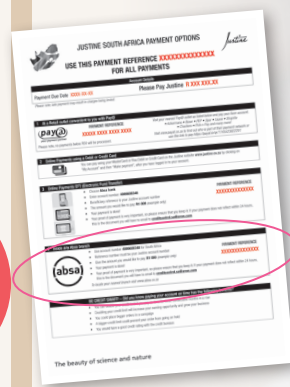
JUSTINE SOUTH AFRICA PAYMENT OPTIONS

Justine

USE THIS PAYMENT REFERENCE XXXXXXXXXXXXXX FOR ALL PAYMENTS

Payment Due Date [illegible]

Please Pay Justine R XXX XXX.XX

pay@

PAYMENT REFERENCE

XXXXX XXXX XXXX XXXX

absa

PAYMENT REFERENCE

The beauty of science and nature